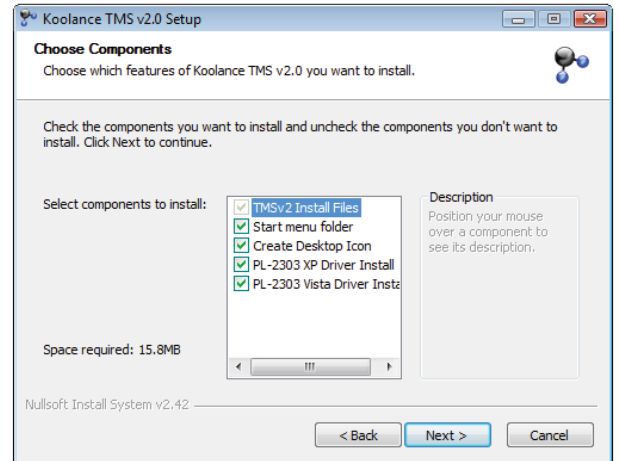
Koolance TMS v2.0 Setup

Choose Components

Choose which features of Koolance TMS v2.0 you want to install.

Check the components you want to install and uncheck the components you don't want to install. Click Next to continue.

Select components to install:

TMSv2 Install Files
Start menu folder
Create Desktop Icon
PL-2303 XP Driver Install
PL-2303 Vista Driver Insta

Description

Position your mouse over a component to see its description.

Space required: 15.8MB

Nullsoft Install System v2.42

< Back

Next >

Cancel